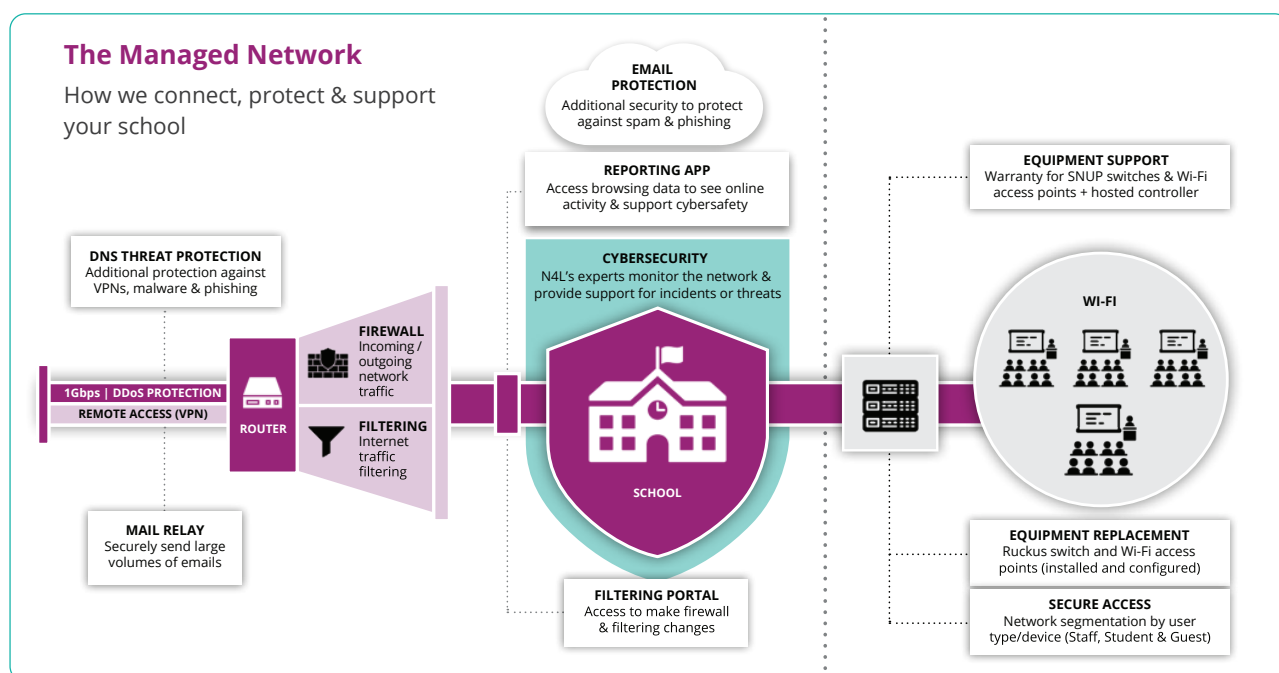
The Managed Network

How we connect, protect & support your school

EMAIL PROTECTION
Additional security to protect against spam & phishing

REPORTING APP
Access browsing data to see online activity & support cybersafety

CYBERSECURITY
N4L's experts monitor the network & provide support for incidents or threats

EQUIPMENT SUPPORT
Warranty for SNUP switches & Wi-Fi access points + hosted controller

DNS THREAT PROTECTION
Additional protection against VPNs, malware & phishing

1Gbps | DDoS PROTECTION
REMOTE ACCESS (VPN)

ROUTER

FIREWALL
Incoming / outgoing network traffic

FILTERING
Internet traffic filtering

SCHOOL

WI-FI

MAIL RELAY
Securely send large volumes of emails

FILTERING PORTAL
Access to make firewall & filtering changes

EQUIPMENT REPLACEMENT
Ruckus switch and Wi-Fi access points (installed and configured)

SECURE ACCESS
Network segmentation by user type/device (Staff, Student & Guest)